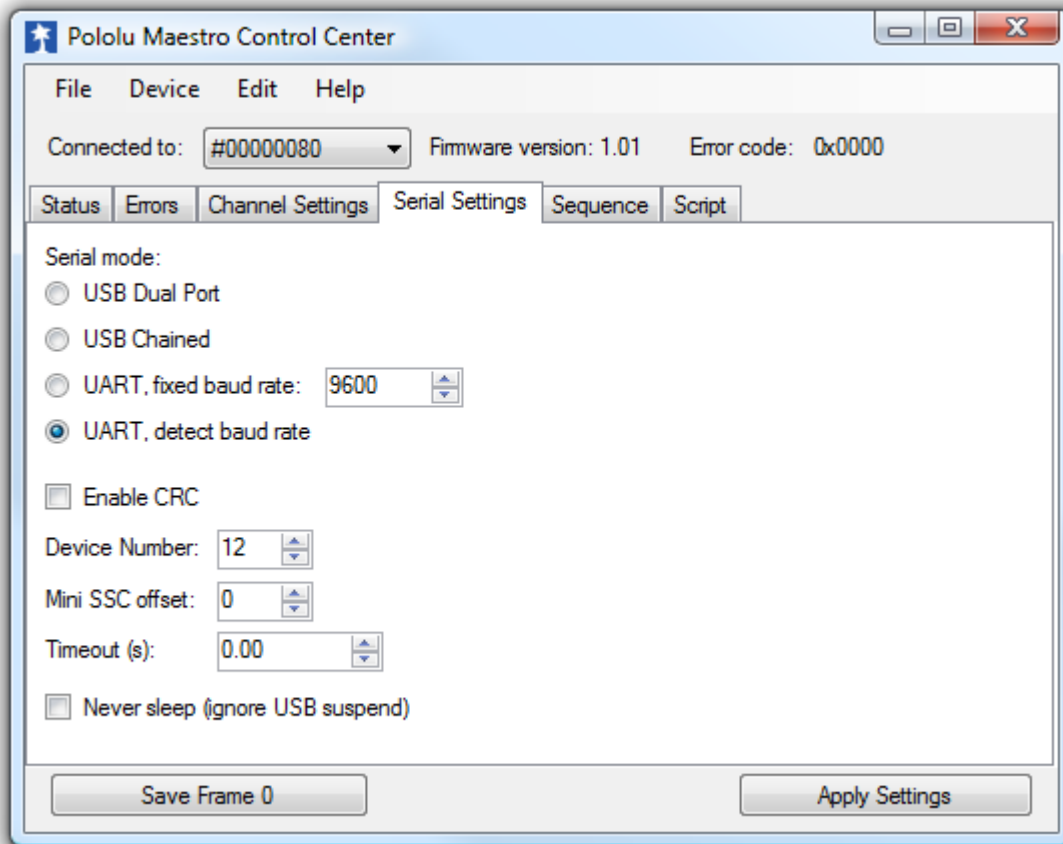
Pololu Maestro Control Center

File Device Edit Help

Connected to: #00000080 Firmware version: 1.01 Error code: 0x0000

Status Errors Channel Settings Serial Settings Sequence Script

Serial mode:
USB Dual Port
USB Chained
UART, fixed baud rate: 9600
UART, detect baud rate

Enable CRC

Device Number: 12

Mini SSC offset: 0

Timeout (s): 0.00

Never sleep (ignore USB suspend)

Save Frame 0

Apply Settings